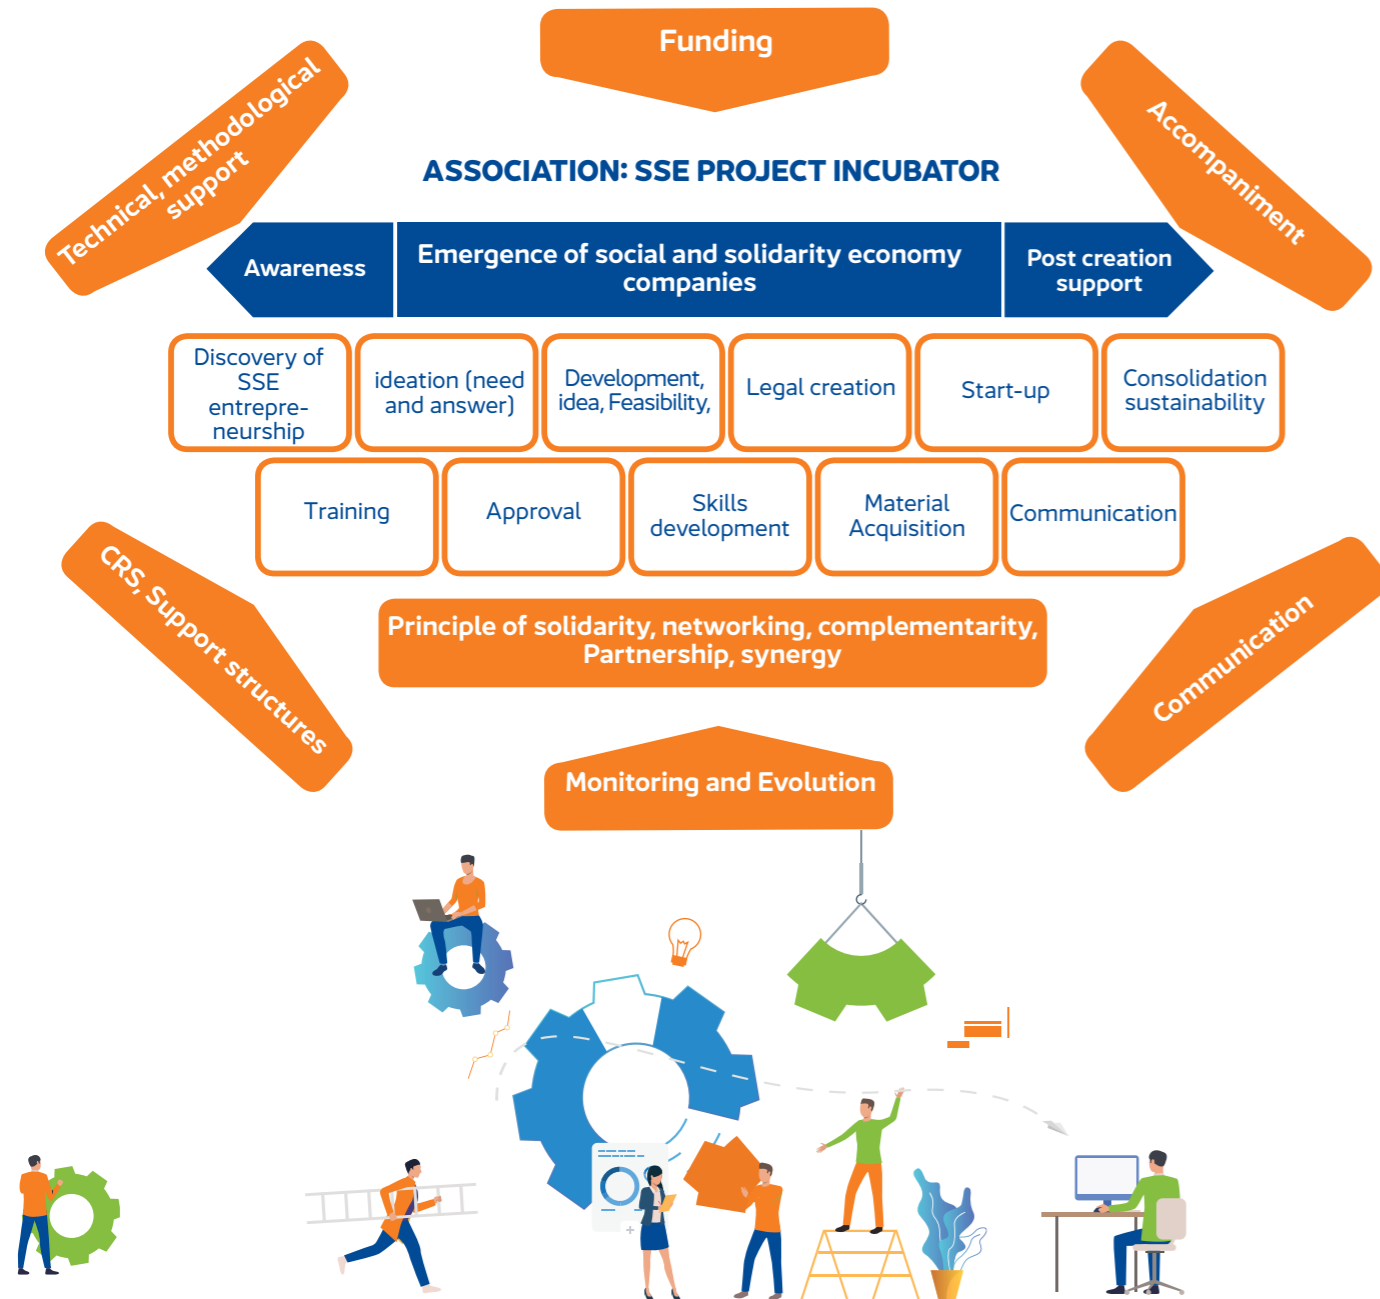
Funding

Technical, methodological support

Accompaniment

ASSOCIATION: SSE PROJECT INCUBATOR

Awareness

Emergence of social and solidarity economy companies

Post creation support

Discovery of SSE entrepreneurship

ideation (need and answer)

Development, idea, Feasibility,

Legal creation

Start-up

Consolidation sustainability

Training

Approval

Skills development

Material Acquisition

Communication

CRS, Support structures

Principle of solidarity, networking, complementarity, Partnership, synergy

Communication

Monitoring and Evolution